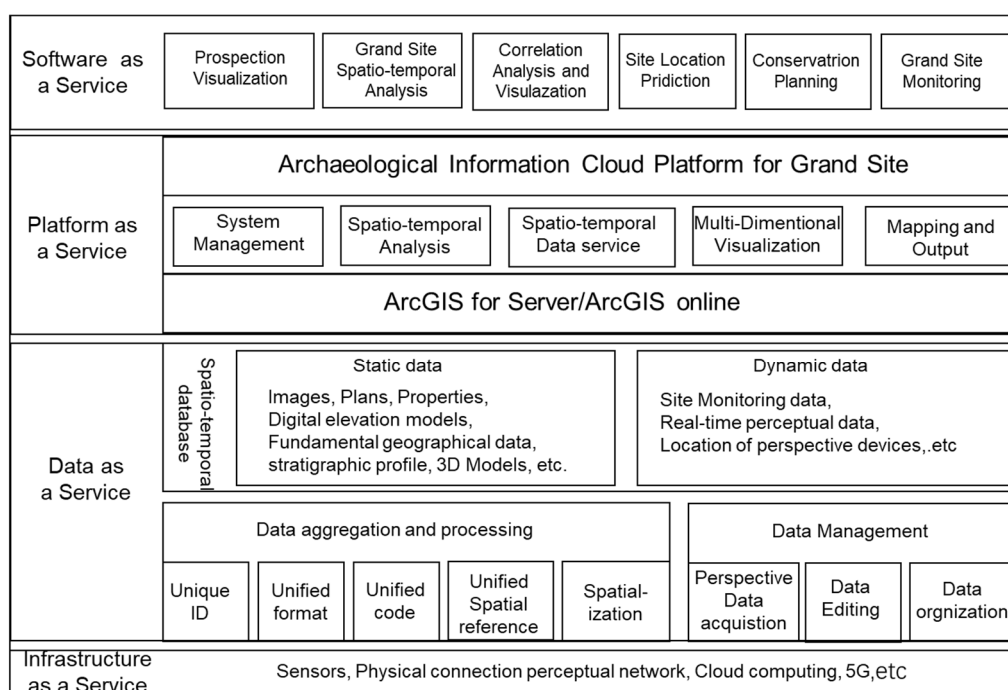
Software as a Service

Prospection Visualization

Grand Site Spatio-temporal Analysis

Correlation Analysis and Visulazation

Site Location Pridiction

Conservatrion Planning

Grand Site Monitoring

Platform as a Service

Archaeological Information Cloud Platform for Grand Site

System Management

Spatio-temporal Analysis

Spatio-temporal Data service

Multi-Dimentional Visualization

Mapping and Output

ArcGIS for Server/ArcGIS online

Data as a Service

Spatio-temporal database

Static data

Images, Plans, Properties, Digital elevation models, Fundamental geographical data, stratigraphic profile, 3D Models, etc.

Dynamic data

Site Monitoring data, Real-time perceptual data, Location of perspective devices,.etc

Data aggregation and processing

Unique ID

Unified format

Unified code

Unified Spatial reference

Spatial-ization

Data Management

Perspective Data acquistion

Data Editing

Data orgnization

Infrastructure as a Service

Sensors, Physical connection perceptual network, Cloud computing, 5G, etc